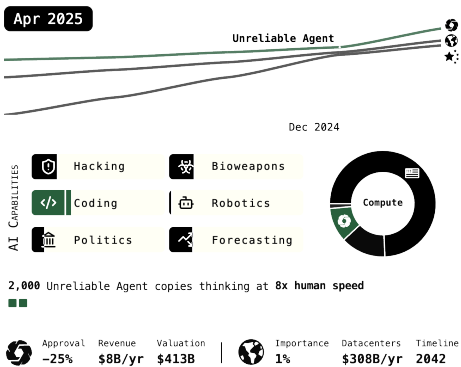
Apr 2025

Unreliable Agent

Dec 2024

AI Capabilities

Hacking

Bioweapons

Coding

Robotics

Politics

Forecasting

Compute

2,000 Unreliable Agent copies thinking at 8x human speed

| Approval | Revenue | Valuation | Importance | Datacenters | Timeline |
|---|---|---|---|---|---|
| −25% | $8B/yr | $413B | 1% | $308B/yr | 2042 |